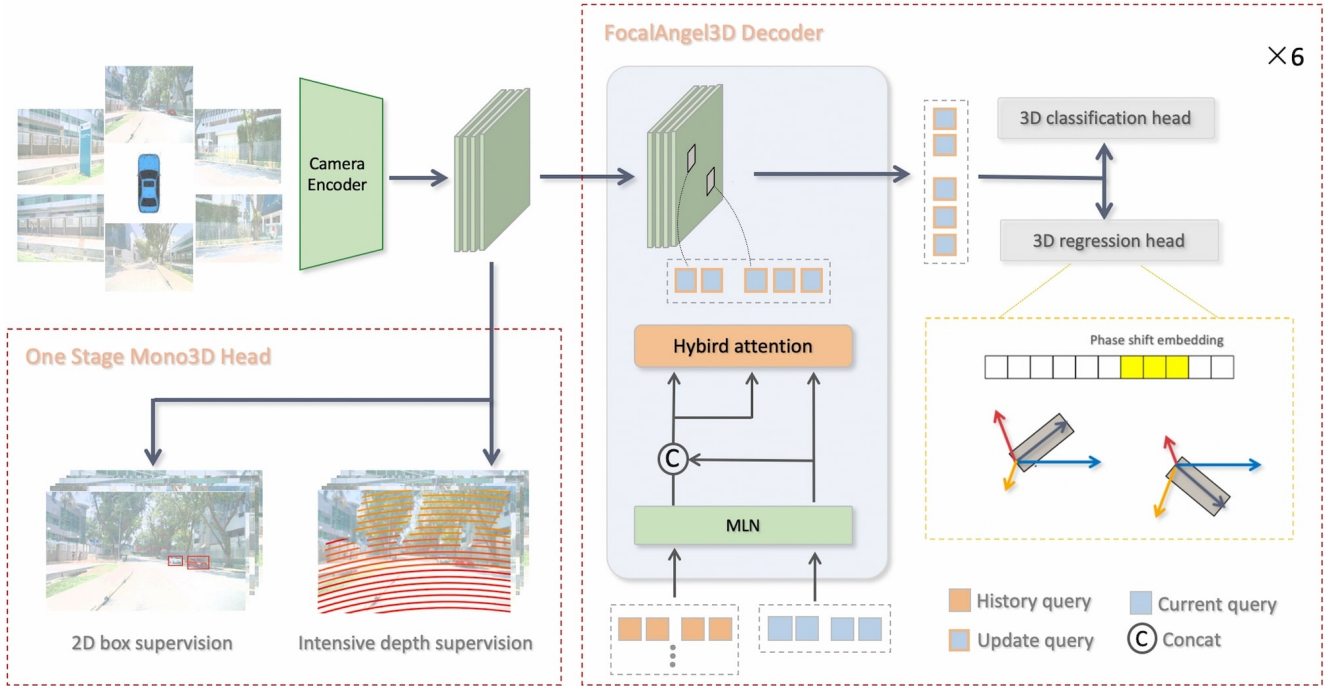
FocalAngel3D Decoder

×6

Camera Encoder

3D classification head

3D regression head

Phase shift embedding

Hybird attention

C

MLN

One Stage Mono3D Head

2D box supervision

Intensive depth supervision

History query

Current query

Update query

C Concat